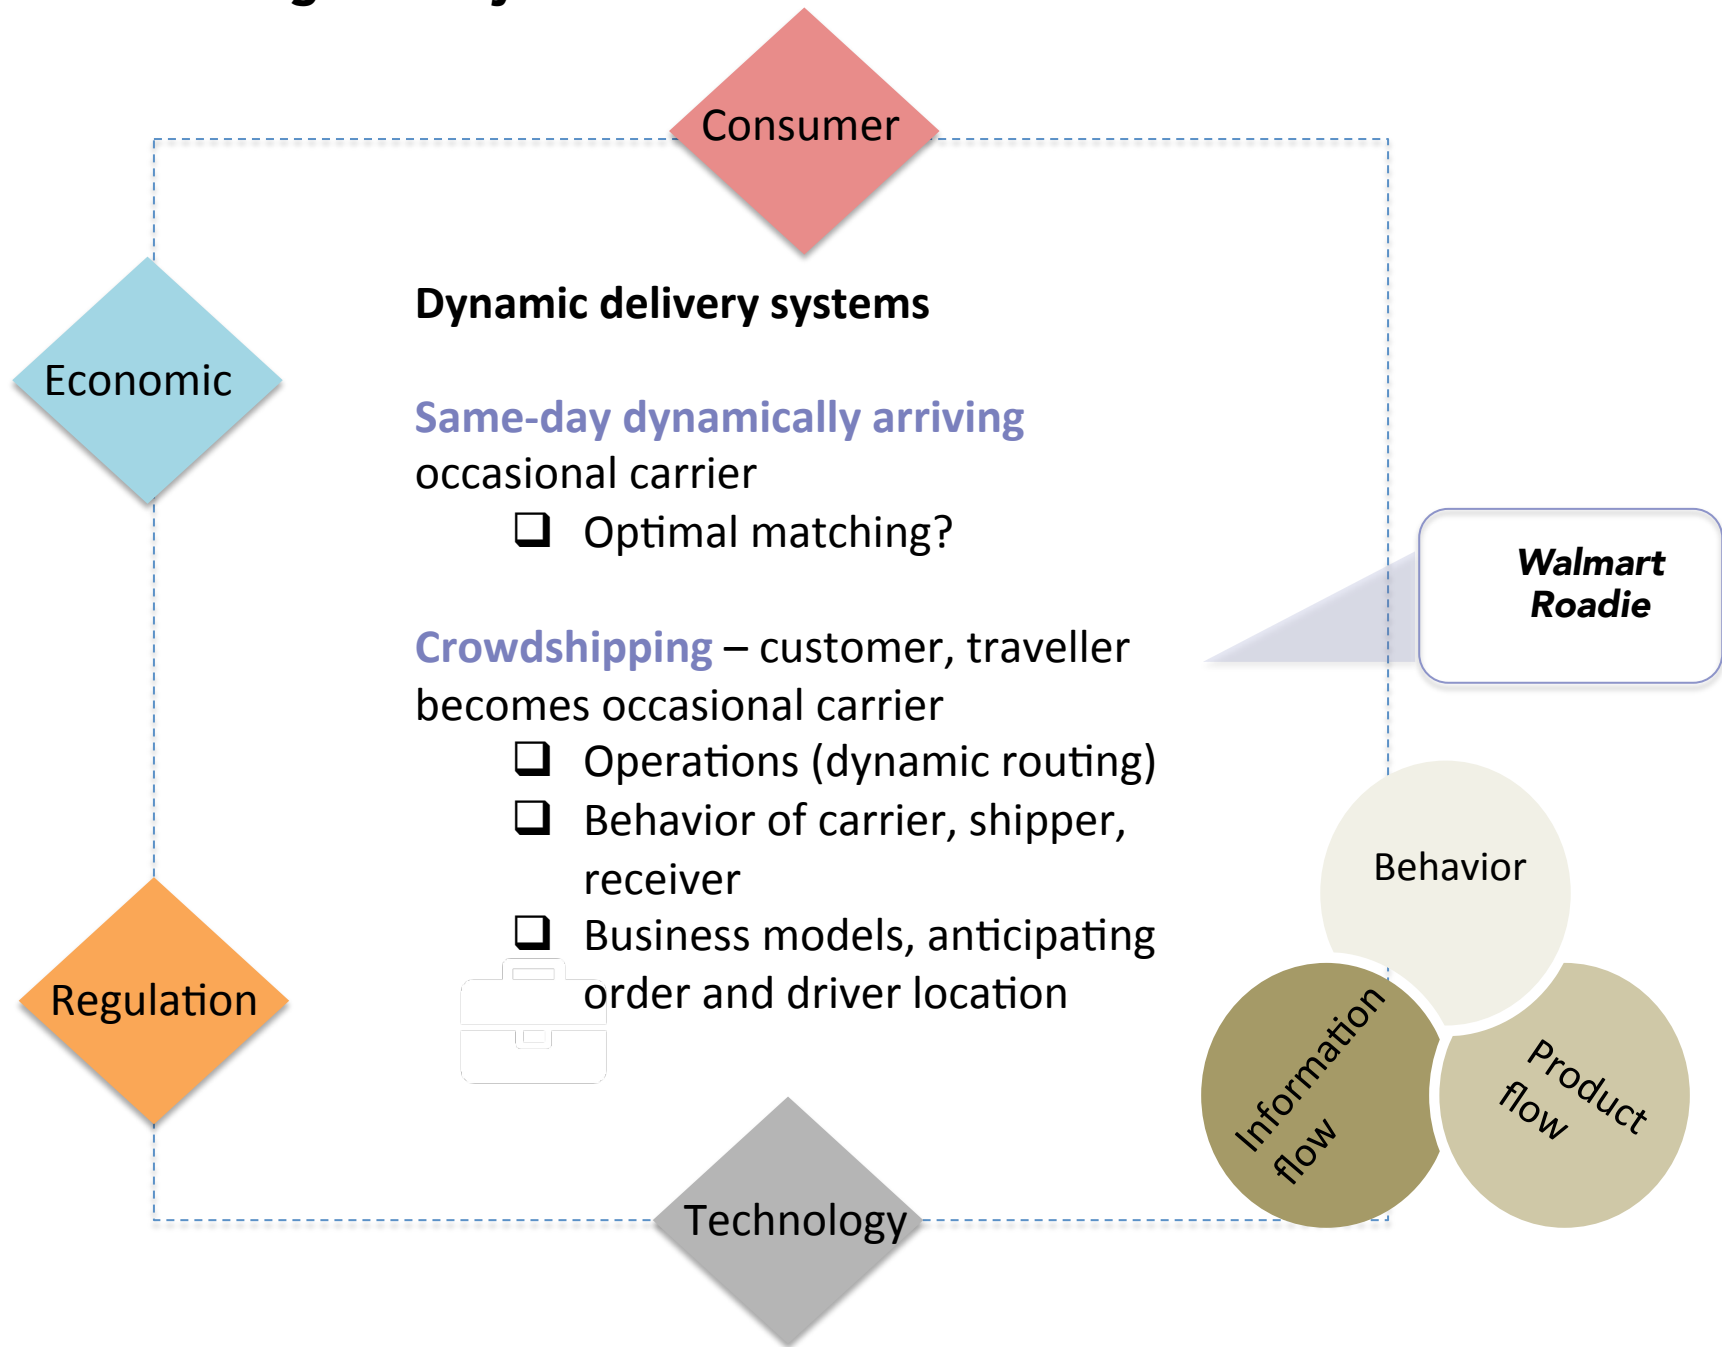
Consumer

Economic

Dynamic delivery systems

Same-day dynamically arriving occasional carrier

❑ Optimal matching?

Crowdshipping – customer, traveller becomes occasional carrier

❑ Operations (dynamic routing)
❑ Behavior of carrier, shipper, receiver
❑ Business models, anticipating order and driver location

Walmart
Roadie

Regulation

Technology

Behavior

Information flow

Product flow